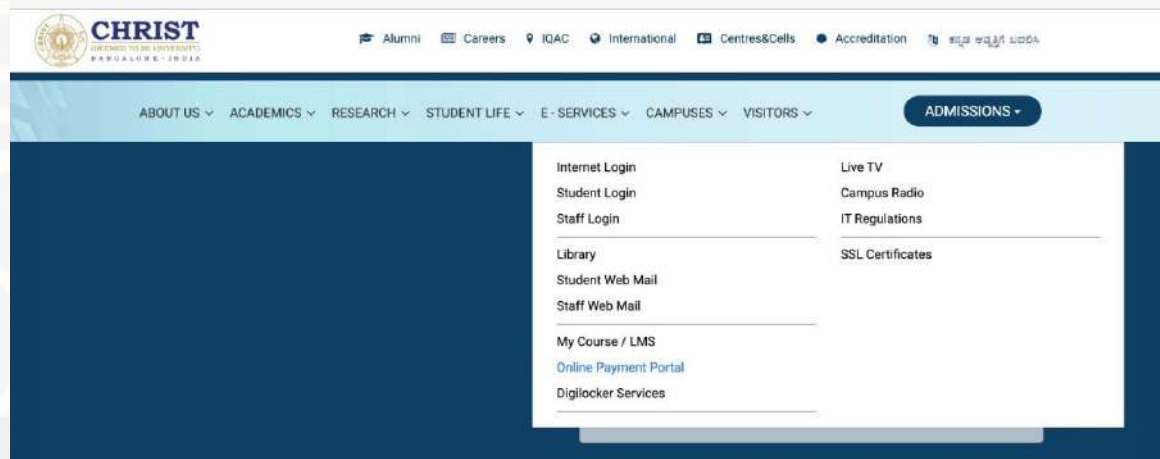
CHRIST
DEEMED TO BE UNIVERSITY
BANGALORE · INDIA

Alumni Careers IQAC International Centres&Cells Accreditation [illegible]

ABOUT US ACADEMICS RESEARCH STUDENT LIFE E-SERVICES CAMPUSES VISITORS ADMISSIONS

Internet Login
Student Login
Staff Login

Library
Student Web Mail
Staff Web Mail

My Course / LMS
Online Payment Portal
Digilocker Services

Live TV
Campus Radio
IT Regulations

SSL Certificates